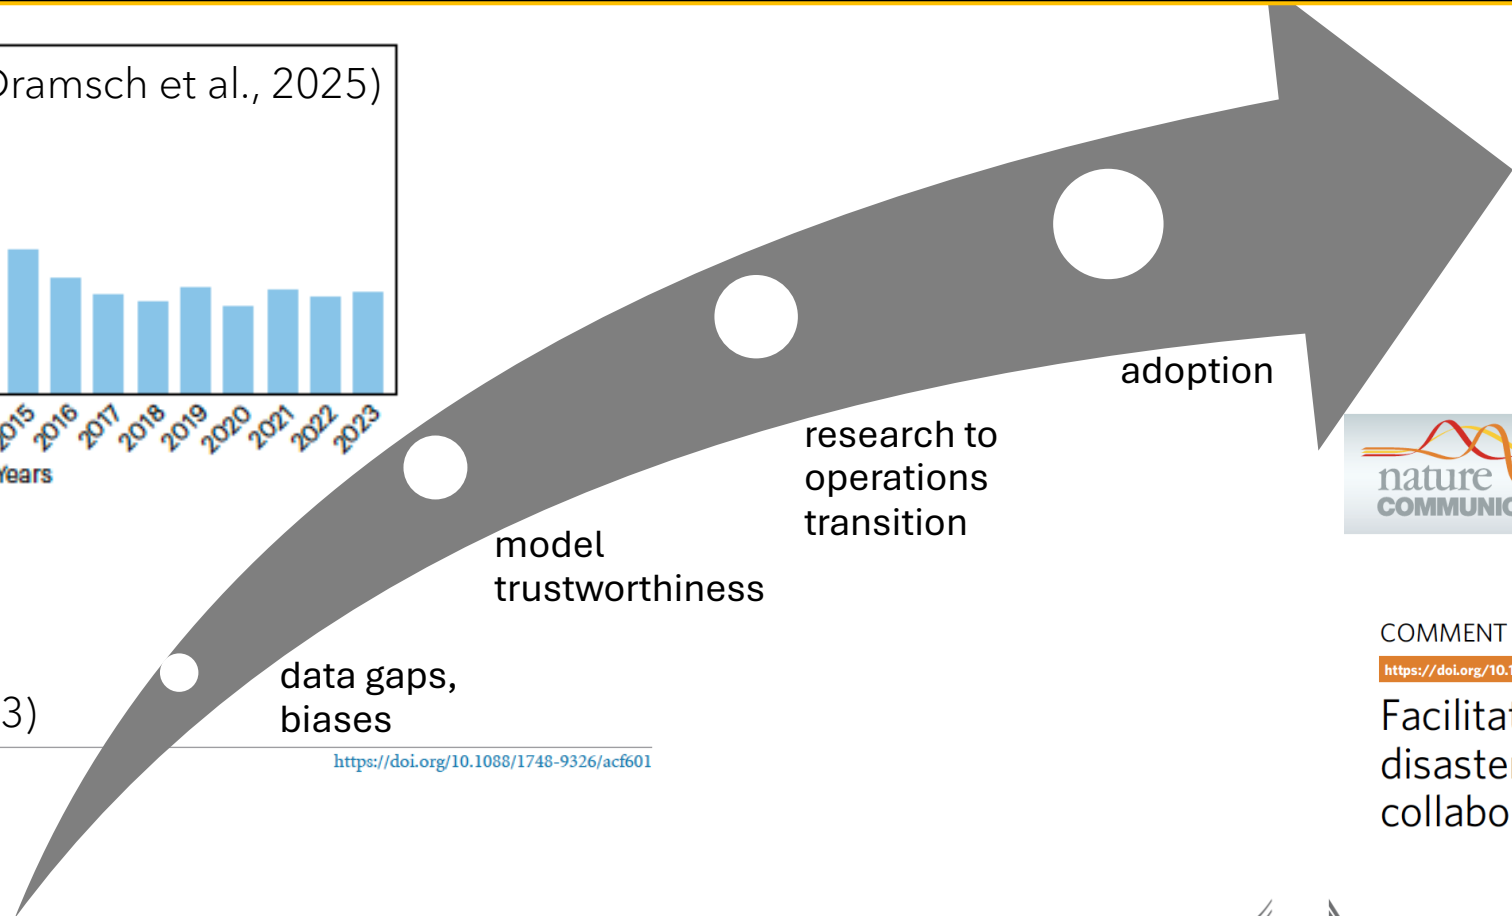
)ramsch et al., 2025)

015 2016 2017 2018 2019 2020 2021 2022 2023

Years

3)

https://doi.org/10.1088/1748-9326/acf601

data gaps, biases

model trustworthiness

research to operations transition

adoption

nature COMMUNIC

COMMENT

https://doi.org/10.1

Facilita
disaste
collabo